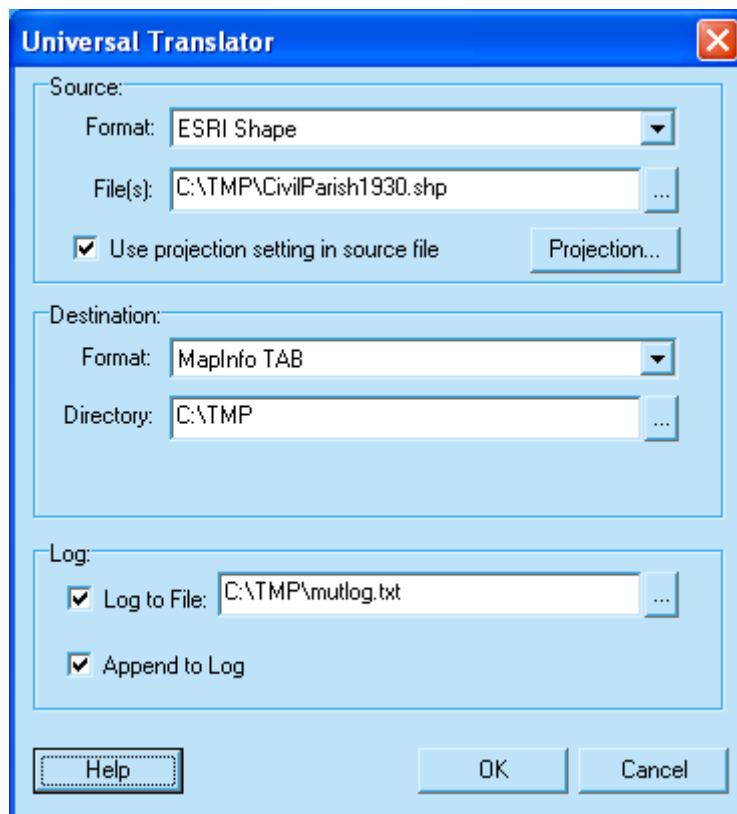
Universal Translator

Source:

Format: ESRI Shape

File(s): C:\TMP\CivilParish1930.shp ...

Use projection setting in source file

Projection...

Destination:

Format: MapInfo TAB

Directory: C:\TMP ...

Log:

Log to File: C:\TMP\mutlog.txt ...

Append to Log

Help

OK

Cancel